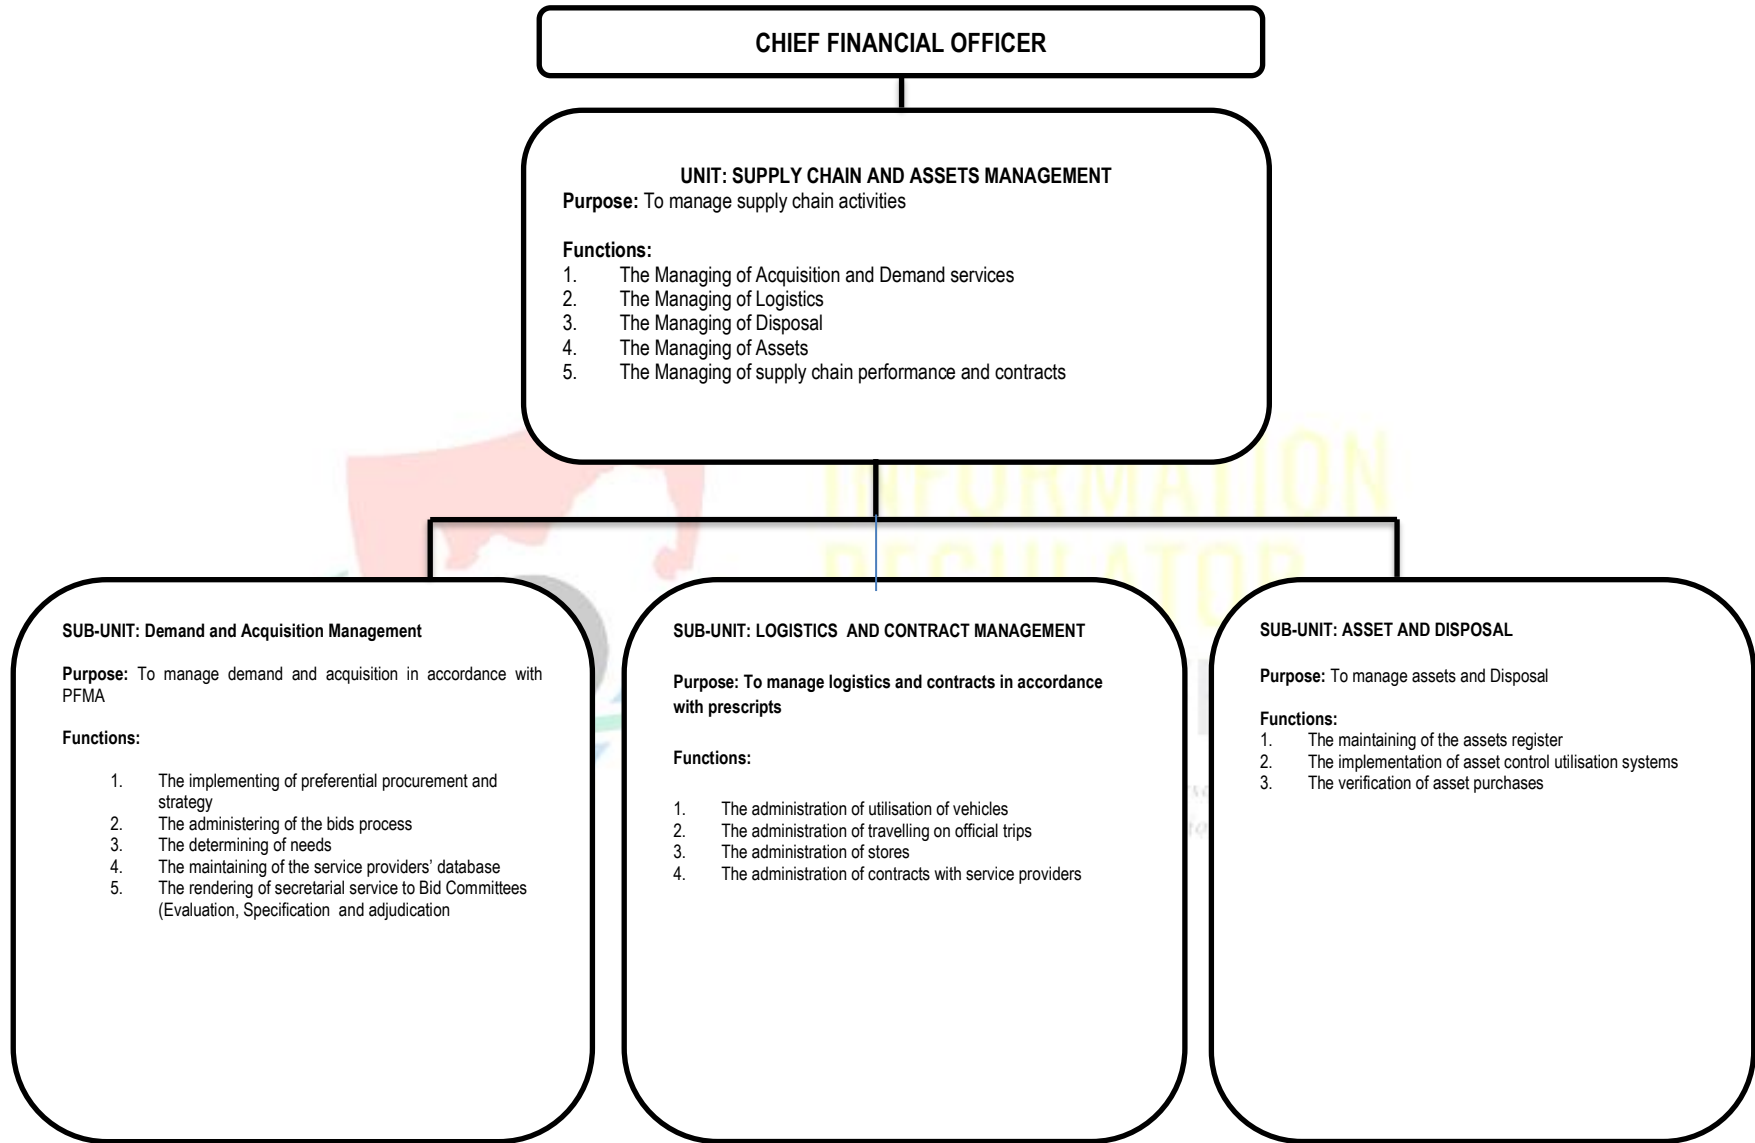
CHIEF FINANCIAL OFFICER

UNIT: SUPPLY CHAIN AND ASSETS MANAGEMENT
Purpose: To manage supply chain activities

Functions:
1. The Managing of Acquisition and Demand services
2. The Managing of Logistics
3. The Managing of Disposal
4. The Managing of Assets
5. The Managing of supply chain performance and contracts

INFORMATION REGULATOR

SUB-UNIT: Demand and Acquisition Management

Purpose: To manage demand and acquisition in accordance with PFMA

Functions:

1. The implementing of preferential procurement and strategy
2. The administering of the bids process
3. The determining of needs
4. The maintaining of the service providers' database
5. The rendering of secretarial service to Bid Committees (Evaluation, Specification and adjudication

SUB-UNIT: LOGISTICS AND CONTRACT MANAGEMENT

Purpose: To manage logistics and contracts in accordance with prescripts

Functions:

1. The administration of utilisation of vehicles
2. The administration of travelling on official trips
3. The administration of stores
4. The administration of contracts with service providers

SUB-UNIT: ASSET AND DISPOSAL

Purpose: To manage assets and Disposal

Functions:
1. The maintaining of the assets register
2. The implementation of asset control utilisation systems
3. The verification of asset purchases